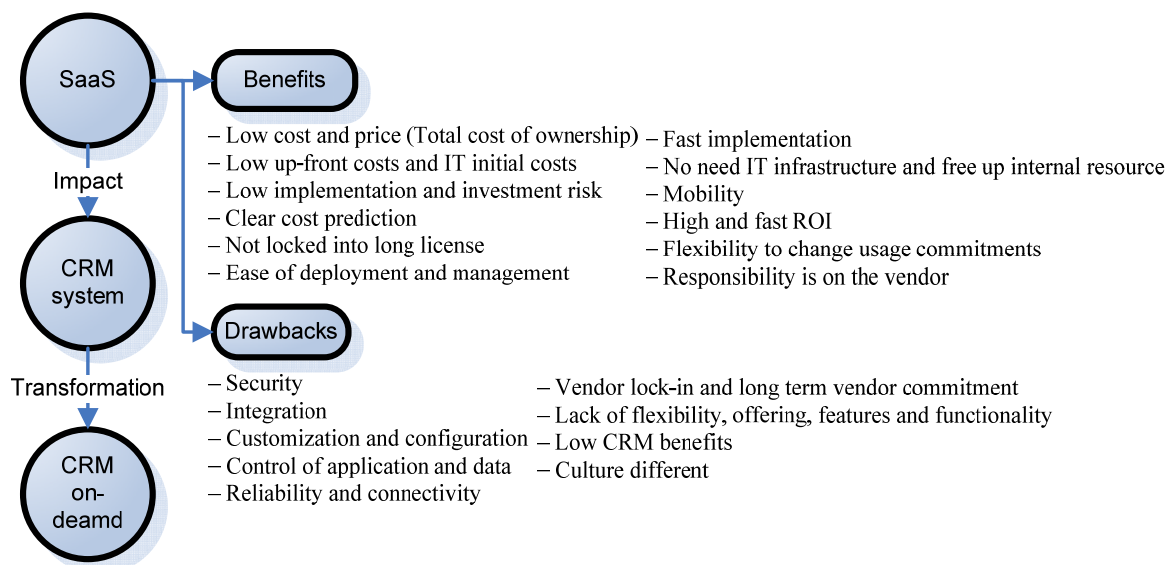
SaaS

Impact

CRM system

Transformation

CRM on-deamd

Benefits

– Low cost and price (Total cost of ownership)
– Low up-front costs and IT initial costs
– Low implementation and investment risk
– Clear cost prediction
– Not locked into long license
– Ease of deployment and management

– Fast implementation
– No need IT infrastructure and free up internal resource
– Mobility
– High and fast ROI
– Flexibility to change usage commitments
– Responsibility is on the vendor

Drawbacks

– Security
– Integration
– Customization and configuration
– Control of application and data
– Reliability and connectivity

– Vendor lock-in and long term vendor commitment
– Lack of flexibility, offering, features and functionality
– Low CRM benefits
– Culture different